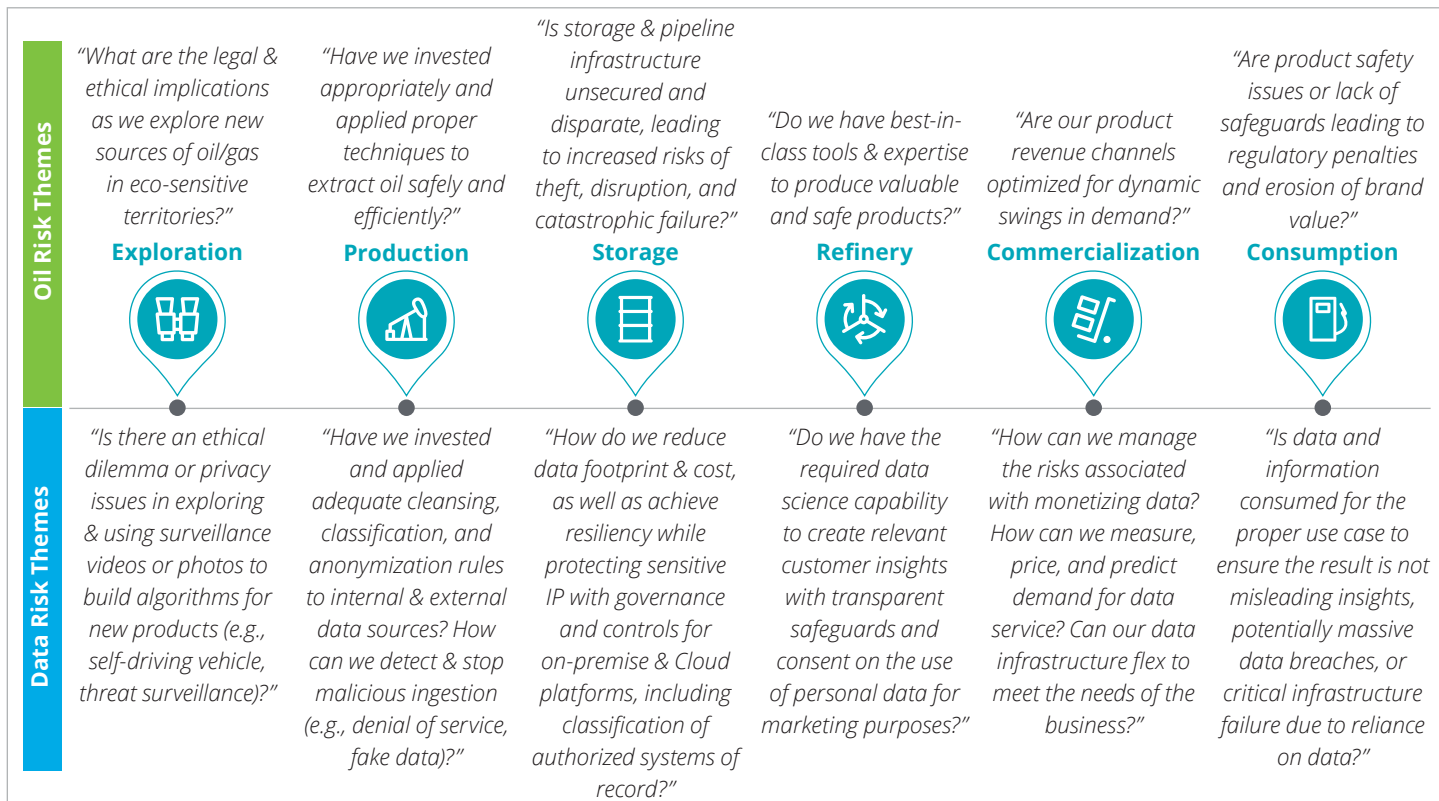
Oil Risk Themes

"What are the legal & ethical implications as we explore new sources of oil/gas in eco-sensitive territories?"

Exploration

"Have we invested appropriately and applied proper techniques to extract oil safely and efficiently?"

Production

"Is storage & pipeline infrastructure unsecured and disparate, leading to increased risks of theft, disruption, and catastrophic failure?"

Storage

"Do we have best-in-class tools & expertise to produce valuable and safe products?"

Refinery

"Are our product revenue channels optimized for dynamic swings in demand?"

Commercialization

"Are product safety issues or lack of safeguards leading to regulatory penalties and erosion of brand value?"

Consumption

Data Risk Themes

"Is there an ethical dilemma or privacy issues in exploring & using surveillance videos or photos to build algorithms for new products (e.g., self-driving vehicle, threat surveillance)?"

"Have we invested and applied adequate cleansing, classification, and anonymization rules to internal & external data sources? How can we detect & stop malicious ingestion (e.g., denial of service, fake data)?"

"How do we reduce data footprint & cost, as well as achieve resiliency while protecting sensitive IP with governance and controls for on-premise & Cloud platforms, including classification of authorized systems of record?"

"Do we have the required data science capability to create relevant customer insights with transparent safeguards and consent on the use of personal data for marketing purposes?"

"How can we manage the risks associated with monetizing data? How can we measure, price, and predict demand for data service? Can our data infrastructure flex to meet the needs of the business?"

"Is data and information consumed for the proper use case to ensure the result is not misleading insights, potentially massive data breaches, or critical infrastructure failure due to reliance on data?"